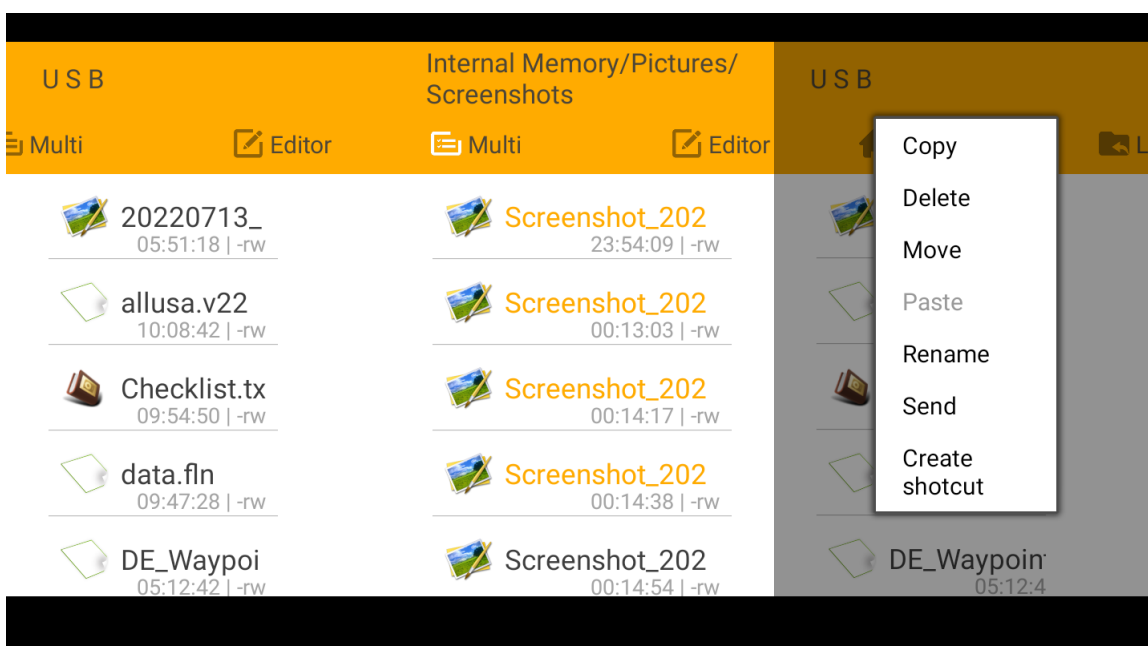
U S B

Multi

Editor

20220713_
05:51:18 | -rw

allusa.v22
10:08:42 | -rw

Checklist.tx
09:54:50 | -rw

data.fln
09:47:28 | -rw

DE_Waypoi
05:12:42 | -rw

Internal Memory/Pictures/Screenshots

Multi

Editor

Screenshot_202
23:54:09 | -rw

Screenshot_202
00:13:03 | -rw

Screenshot_202
00:14:17 | -rw

Screenshot_202
00:14:38 | -rw

Screenshot_202
00:14:54 | -rw

U S B

Copy
Delete
Move
Paste
Rename
Send
Create shotcut

DE_Waypoin
05:12:4